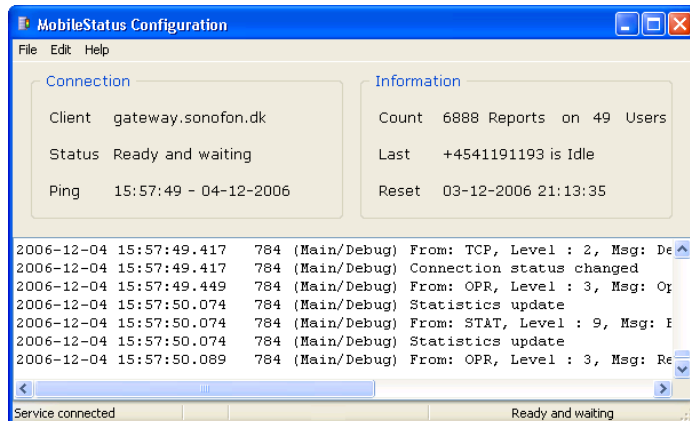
MobileStatus Configuration

File Edit Help

Connection

Client gateway.sonofon.dk

Status Ready and waiting

Ping 15:57:49 - 04-12-2006

Information

Count 6888 Reports on 49 Users

Last +4541191193 is Idle

Reset 03-12-2006 21:13:35

2006-12-04 15:57:49.417 784 (Main/Debug) From: TCP, Level : 2, Msg: De
2006-12-04 15:57:49.417 784 (Main/Debug) Connection status changed
2006-12-04 15:57:49.449 784 (Main/Debug) From: OPR, Level : 3, Msg: Op
2006-12-04 15:57:50.074 784 (Main/Debug) Statistics update
2006-12-04 15:57:50.074 784 (Main/Debug) From: STAT, Level : 9, Msg: E
2006-12-04 15:57:50.074 784 (Main/Debug) Statistics update
2006-12-04 15:57:50.089 784 (Main/Debug) From: OPR, Level : 3, Msg: Re

Service connected

Ready and waiting